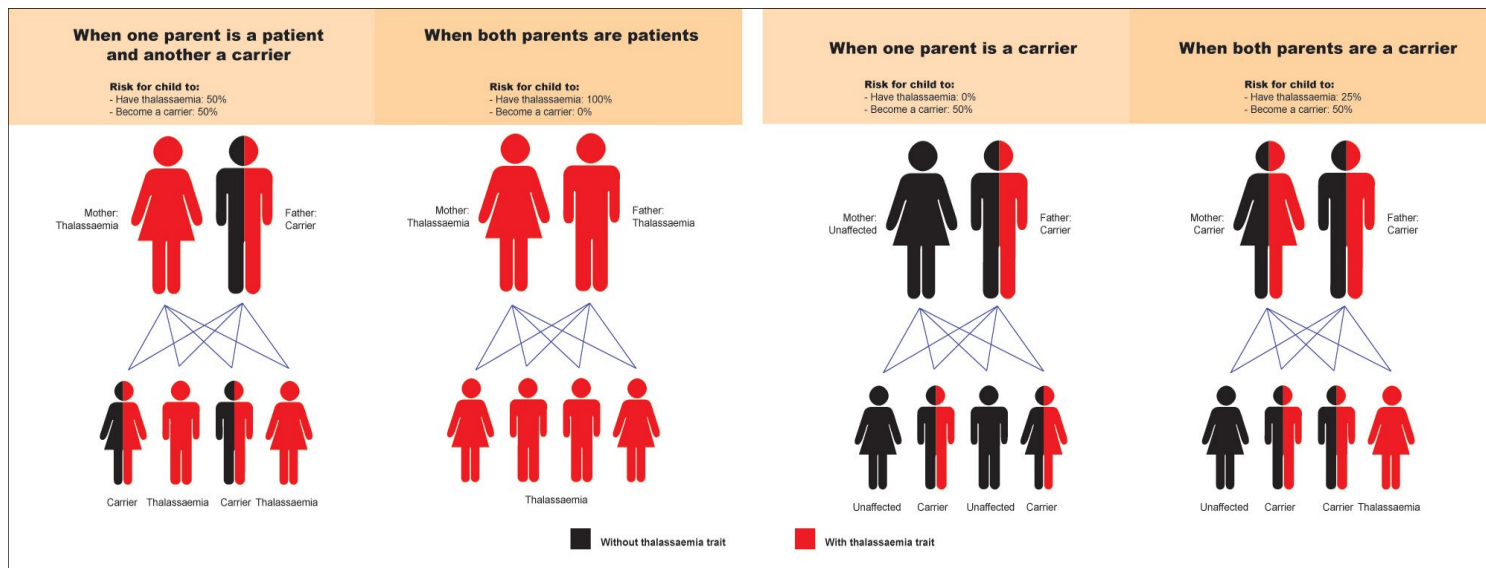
When one parent is a patient and another a carrier

Risk for child to:
- Have thalassaemia: 50%
- Become a carrier: 50%

Mother: Thalassaemia

Father: Carrier

Carrier Thalassaemia Carrier Thalassaemia

When both parents are patients

Risk for child to:
- Have thalassaemia: 100%
- Become a carrier: 0%

Mother: Thalassaemia

Father: Thalassaemia

Thalassaemia

When one parent is a carrier

Risk for child to:
- Have thalassaemia: 0%
- Become a carrier: 50%

Mother: Unaffected

Father: Carrier

Unaffected Carrier Unaffected Carrier

When both parents are a carrier

Risk for child to:
- Have thalassaemia: 25%
- Become a carrier: 50%

Mother: Carrier

Father: Carrier

Unaffected Carrier Carrier Thalassaemia

Without thalassaemia trait

With thalassaemia trait